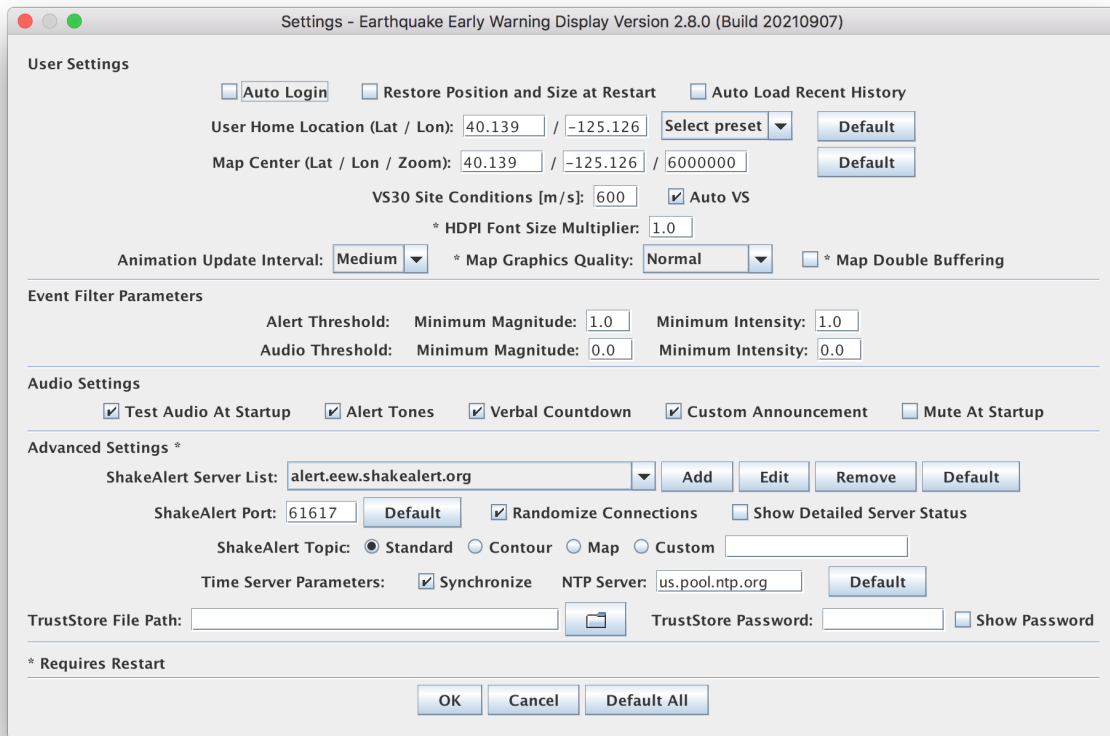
Settings - Earthquake Early Warning Display Version 2.8.0 (Build 20210907)

User Settings

Auto Login   Restore Position and Size at Restart   Auto Load Recent History

User Home Location (Lat / Lon): 40.139 / -125.126 Select preset Default

Map Center (Lat / Lon / Zoom): 40.139 / -125.126 / 6000000 Default

VS30 Site Conditions [m/s]: 600 Auto VS

* HDPI Font Size Multiplier: 1.0

Animation Update Interval: Medium * Map Graphics Quality: Normal * Map Double Buffering

Event Filter Parameters

Alert Threshold: Minimum Magnitude: 1.0 Minimum Intensity: 1.0

Audio Threshold: Minimum Magnitude: 0.0 Minimum Intensity: 0.0

Audio Settings

Test Audio At Startup   Alert Tones   Verbal Countdown   Custom Announcement   Mute At Startup

Advanced Settings *

ShakeAlert Server List: alert.eew.shakealert.org Add Edit Remove Default

ShakeAlert Port: 61617 Default   Randomize Connections   Show Detailed Server Status

ShakeAlert Topic: Standard Contour Map Custom

Time Server Parameters: Synchronize NTP Server: us.pool.ntp.org Default

TrustStore File Path:   TrustStore Password:   Show Password

* Requires Restart

OK Cancel Default All